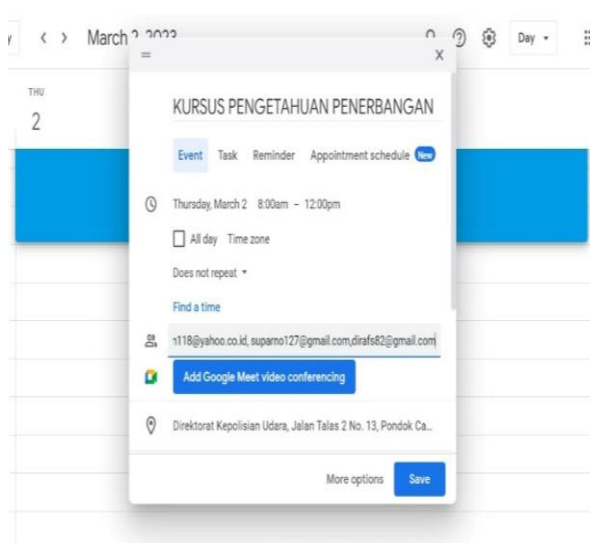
March 2, 2023

Day

THU
2

KURSUS PENGETAHUAN PENERBANGAN

Event Task Reminder Appointment schedule New

Thursday, March 2 8:00am – 12:00pm

All day Time zone

Does not repeat

Find a time

1118@yahoo.co.id, suparno127@gmail.com,dirafs82@gmail.com

Add Google Meet video conferencing

Direktorat Kepolisian Udara, Jalan Talas 2 No. 13, Pondok Ca...

More options Save